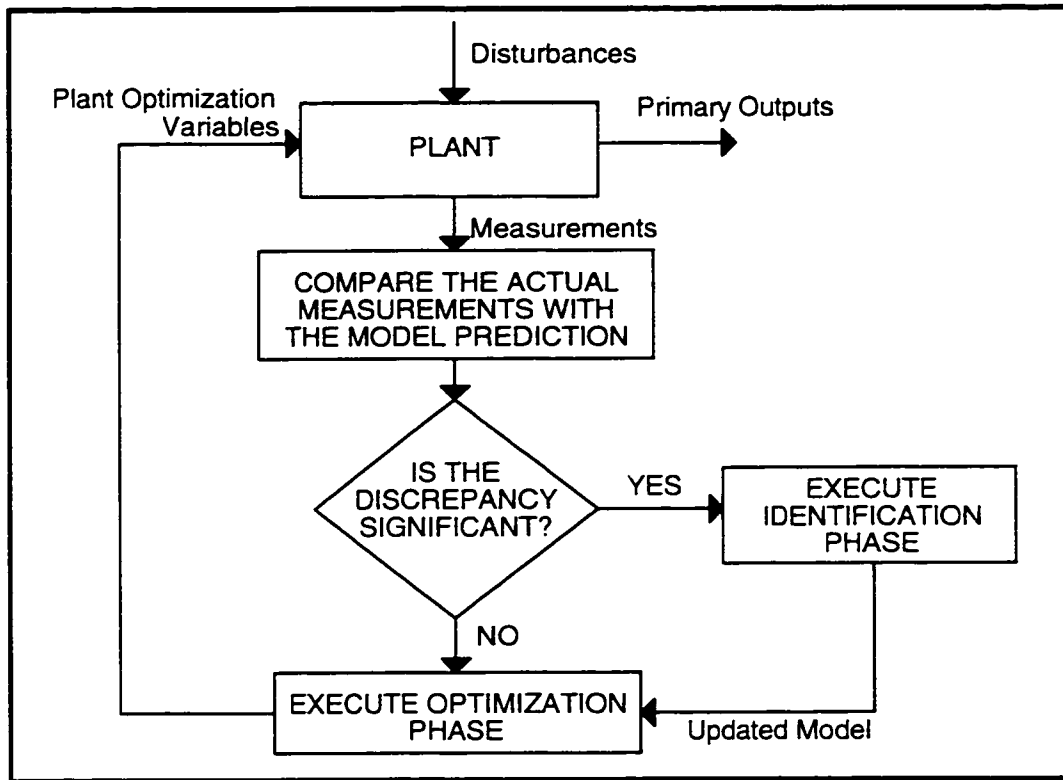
Disturbances

Plant Optimization Variables

PLANT

Primary Outputs

Measurements

COMPARE THE ACTUAL MEASUREMENTS WITH THE MODEL PREDICTION

IS THE DISCREPANCY SIGNIFICANT?

YES

EXECUTE IDENTIFICATION PHASE

NO

EXECUTE OPTIMIZATION PHASE

Updated Model